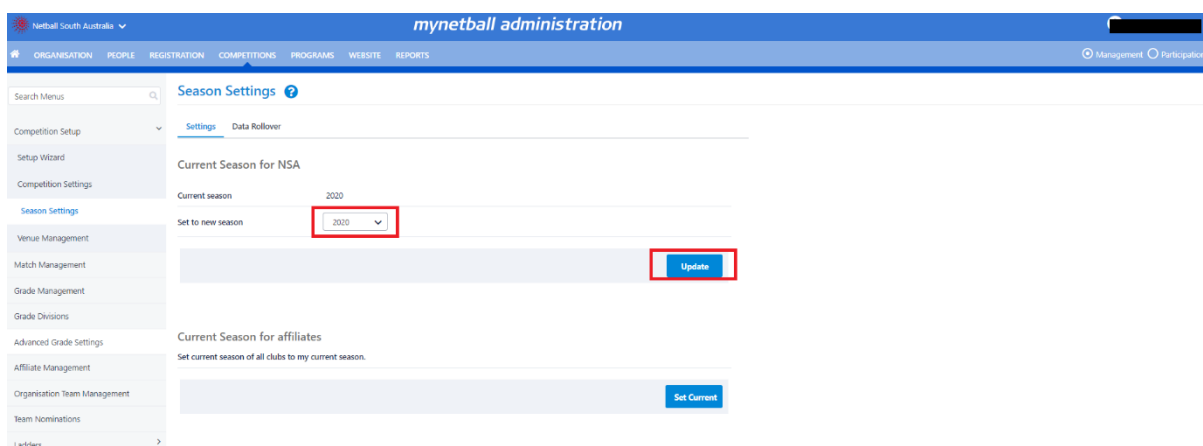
Netball South Australia

mynetball administration

ORGANISATION PEOPLE REGISTRATION COMPETITIONS PROGRAMS WEBSITE REPORTS

Management Participation

Search Menus

Competition Setup

Setup Wizard

Competition Settings

Season Settings

Venue Management

Match Management

Grade Management

Grade Divisions

Advanced Grade Settings

Affiliate Management

Organisation Team Management

Team Nominations

Ladders

Season Settings

Settings Data Rollover

Current Season for NSA

Current season 2020

Set to new season 2020

Update

Current Season for affiliates

Set current season of all clubs to my current season.

Set Current